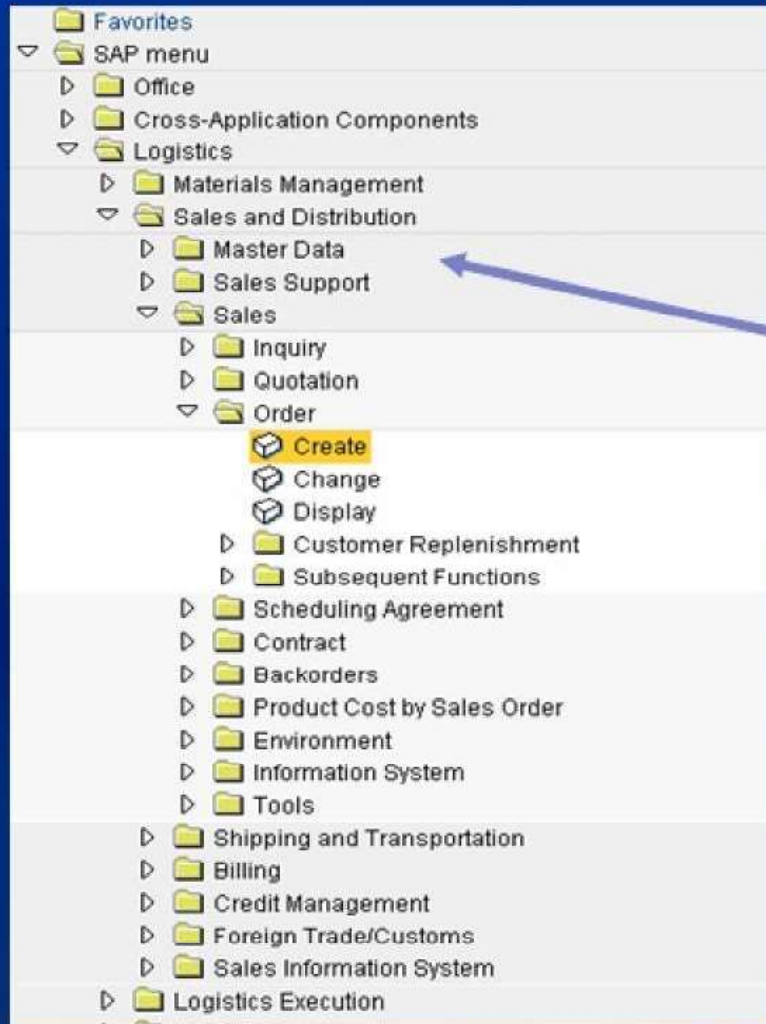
Favorites
SAP menu
Office
Cross-Application Components
Logistics
Materials Management
Sales and Distribution
Master Data
Sales Support
Sales
Inquiry
Quotation
Order
Create
Change
Display
Customer Replenishment
Subsequent Functions
Scheduling Agreement
Contract
Backorders
Product Cost by Sales Order
Environment
Information System
Tools
Shipping and Transportation
Billing
Credit Management
Foreign Trade/Customs
Sales Information System
Logistics Execution